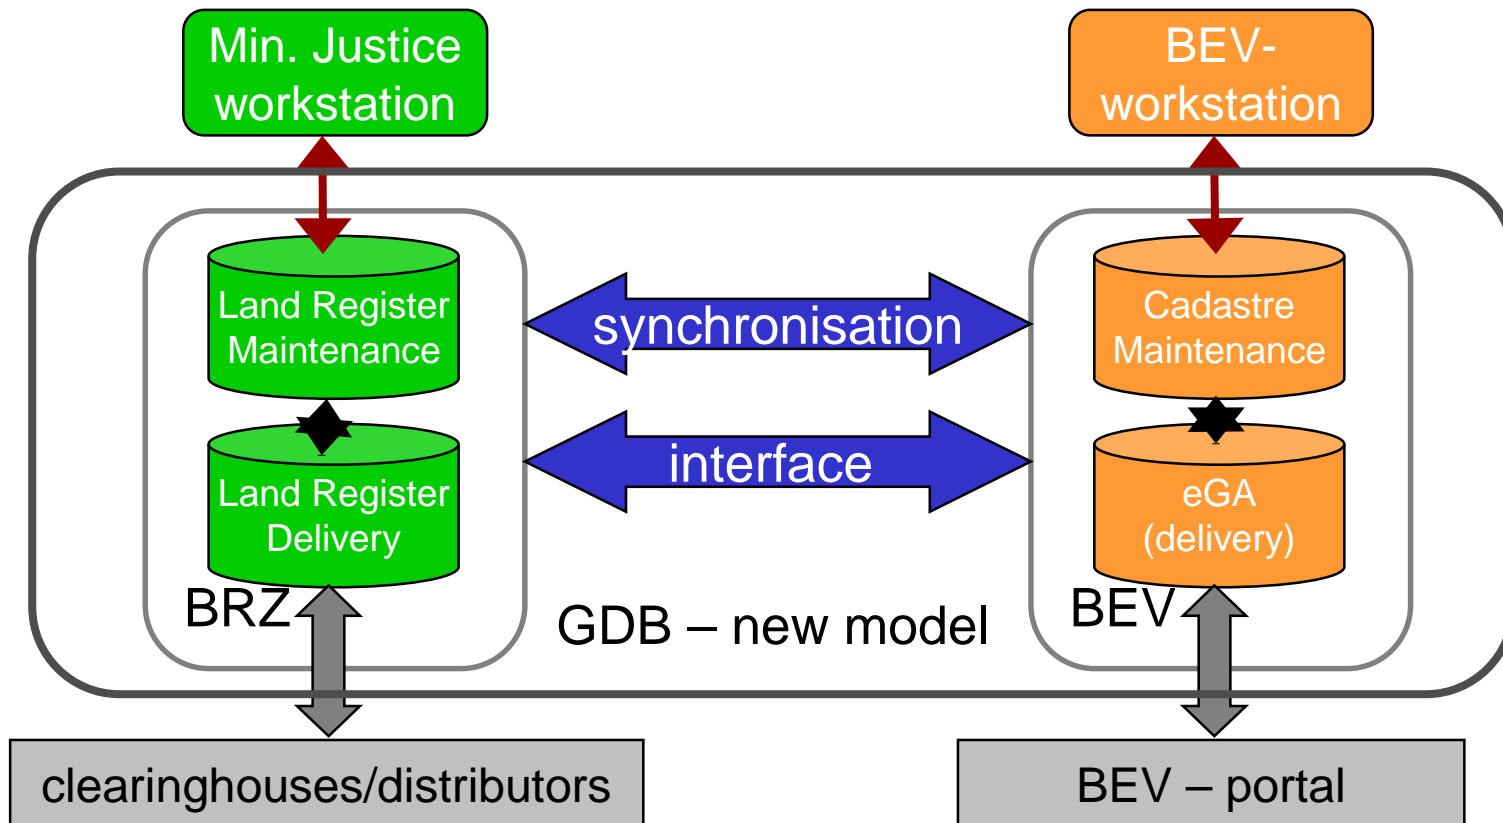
Min. Justice workstation

BEV-workstation

Land Register Maintenance

synchronisation

Cadastre Maintenance

Land Register Delivery

interface

eGA (delivery)

BRZ

GDB – new model

BEV

clearinghouses/distributors

BEV – portal